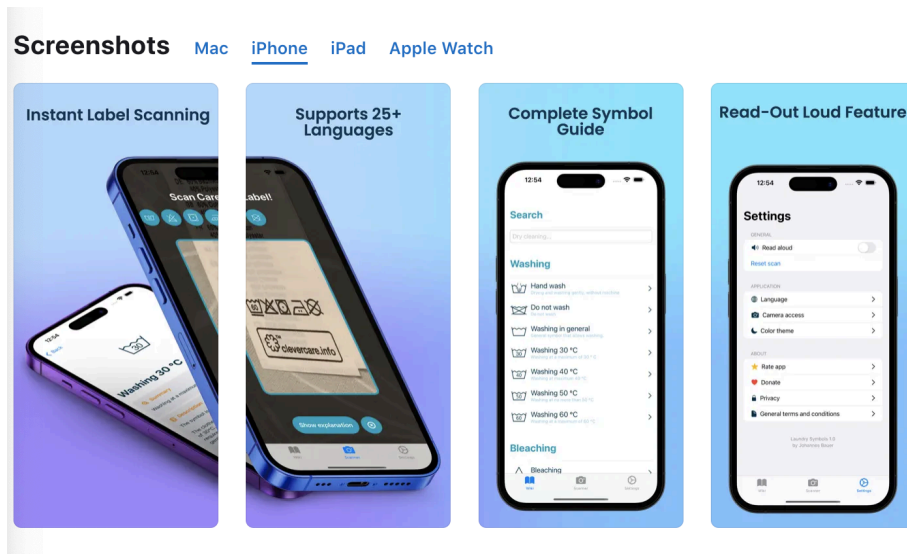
Screenshots Mac iPhone iPad Apple Watch

Instant Label Scanning

12:54

Scan Care Label!

Washing 30 °C

Supports 25+ Languages

clevercare.info

Show explanation

Complete Symbol Guide

12:54

Search

Dry cleaning...

Washing

Hand wash

Do not wash

Washing in general

Washing 30 °C

Washing 40 °C

Washing 50 °C

Washing 60 °C

Bleaching

Bleaching

Read-Out Loud Feature

12:54

Settings

GENERAL

Read aloud

Reset scan

APPLICATION

Language

Camera access

Color theme

ABOUT

Rate app

Donate

Privacy

General terms and conditions

Laundry Symbols 1.0
by Johannes Bauer

Settings